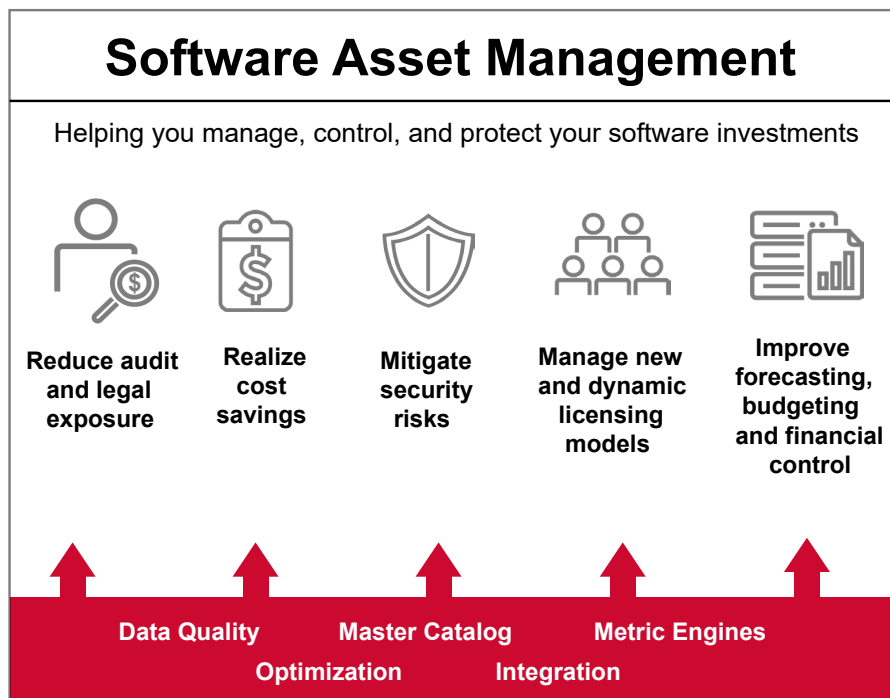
Software Asset Management

Helping you manage, control, and protect your software investments

Reduce audit and legal exposure

Realize cost savings

Mitigate security risks

Manage new and dynamic licensing models

Improve forecasting, budgeting and financial control

Data Quality
Master Catalog
Metric Engines
Optimization
Integration